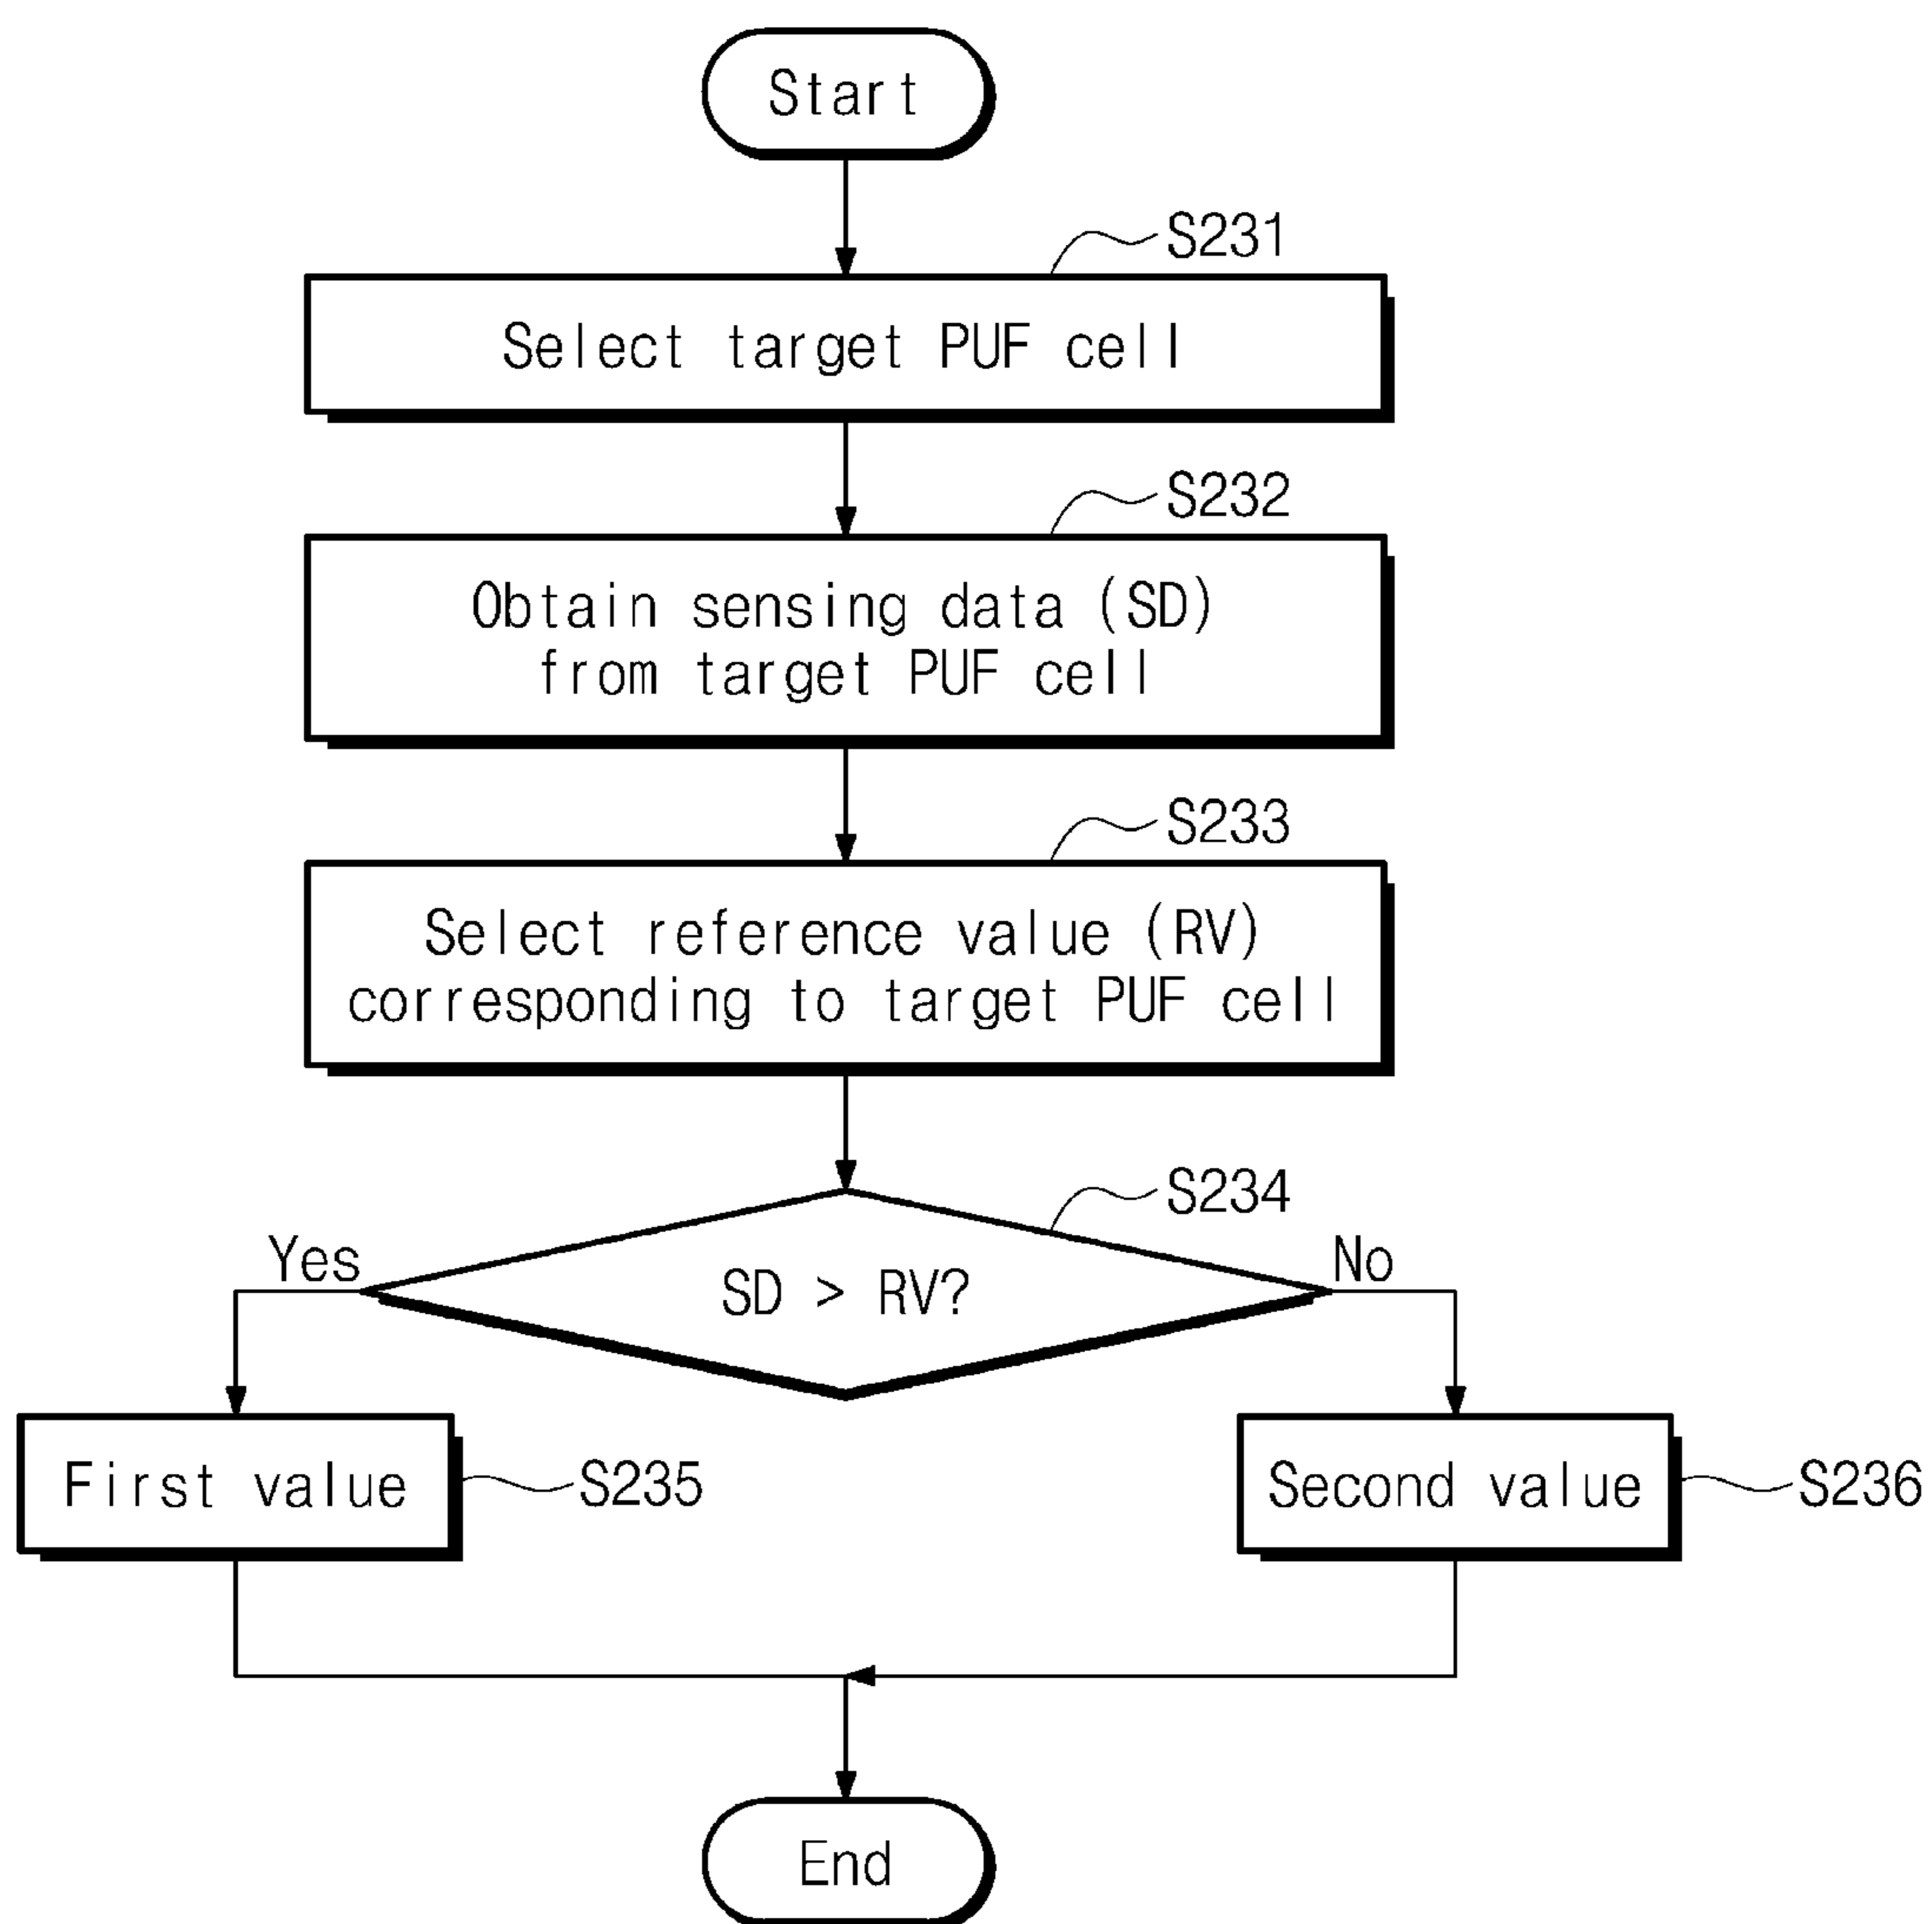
Start

S231

Select target PUF cell

S232

Obtain sensing data (SD) from target PUF cell

S233

Select reference value (RV) corresponding to target PUF cell

S234

Yes

SD > RV?

No

First value

S235

Second value

S236

End